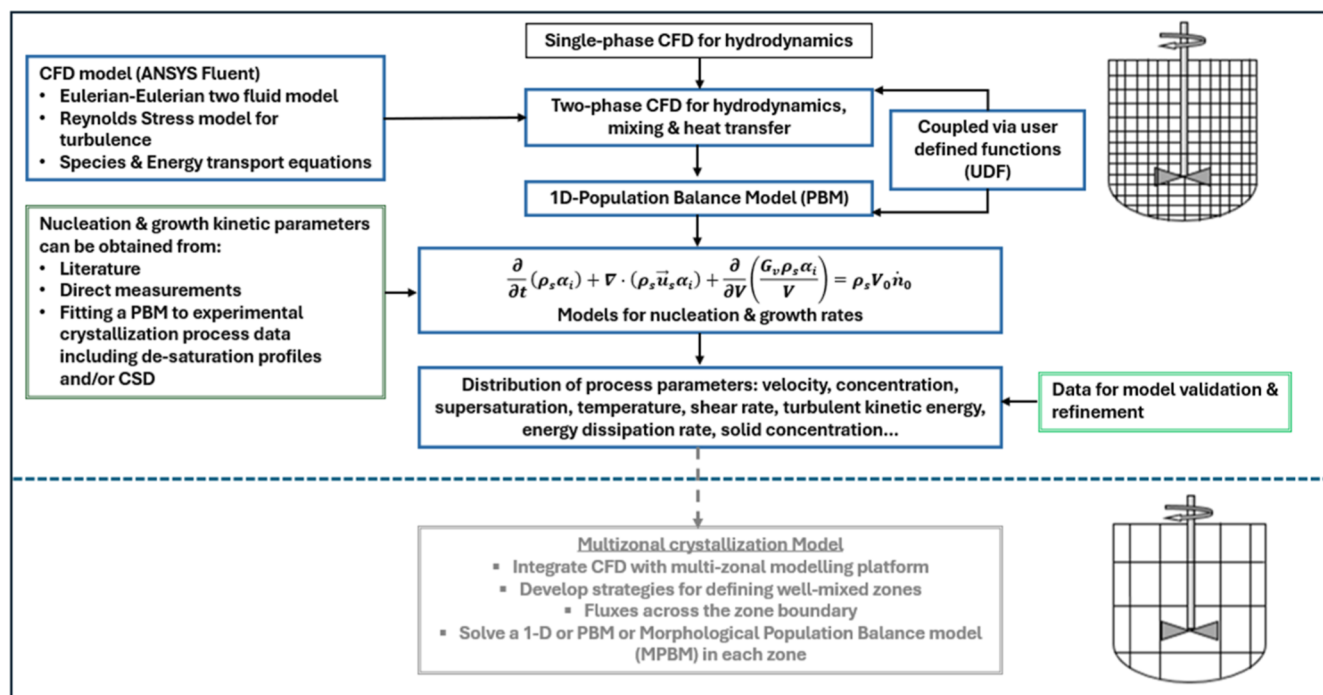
Single-phase CFD for hydrodynamics

CFD model (ANSYS Fluent)
• Eulerian-Eulerian two fluid model
• Reynolds Stress model for turbulence
• Species & Energy transport equations

Two-phase CFD for hydrodynamics, mixing & heat transfer

Coupled via user defined functions (UDF)

1D-Population Balance Model (PBM)

Nucleation & growth kinetic parameters can be obtained from:
• Literature
• Direct measurements
• Fitting a PBM to experimental crystallization process data including de-saturation profiles and/or CSD

$\frac{\partial}{\partial t}(\rho_s \alpha_i) + \nabla \cdot (\rho_s \vec{u}_s \alpha_i) + \frac{\partial}{\partial V}\left(\frac{G_v \rho_s \alpha_i}{V}\right) = \rho_s V_0 \dot{n}_0$
Models for nucleation & growth rates

Distribution of process parameters: velocity, concentration, supersaturation, temperature, shear rate, turbulent kinetic energy, energy dissipation rate, solid concentration…

Data for model validation & refinement

Multizonal crystallization Model
▪ Integrate CFD with multi-zonal modelling platform
▪ Develop strategies for defining well-mixed zones
▪ Fluxes across the zone boundary
▪ Solve a 1-D or PBM or Morphological Population Balance model (MPBM) in each zone